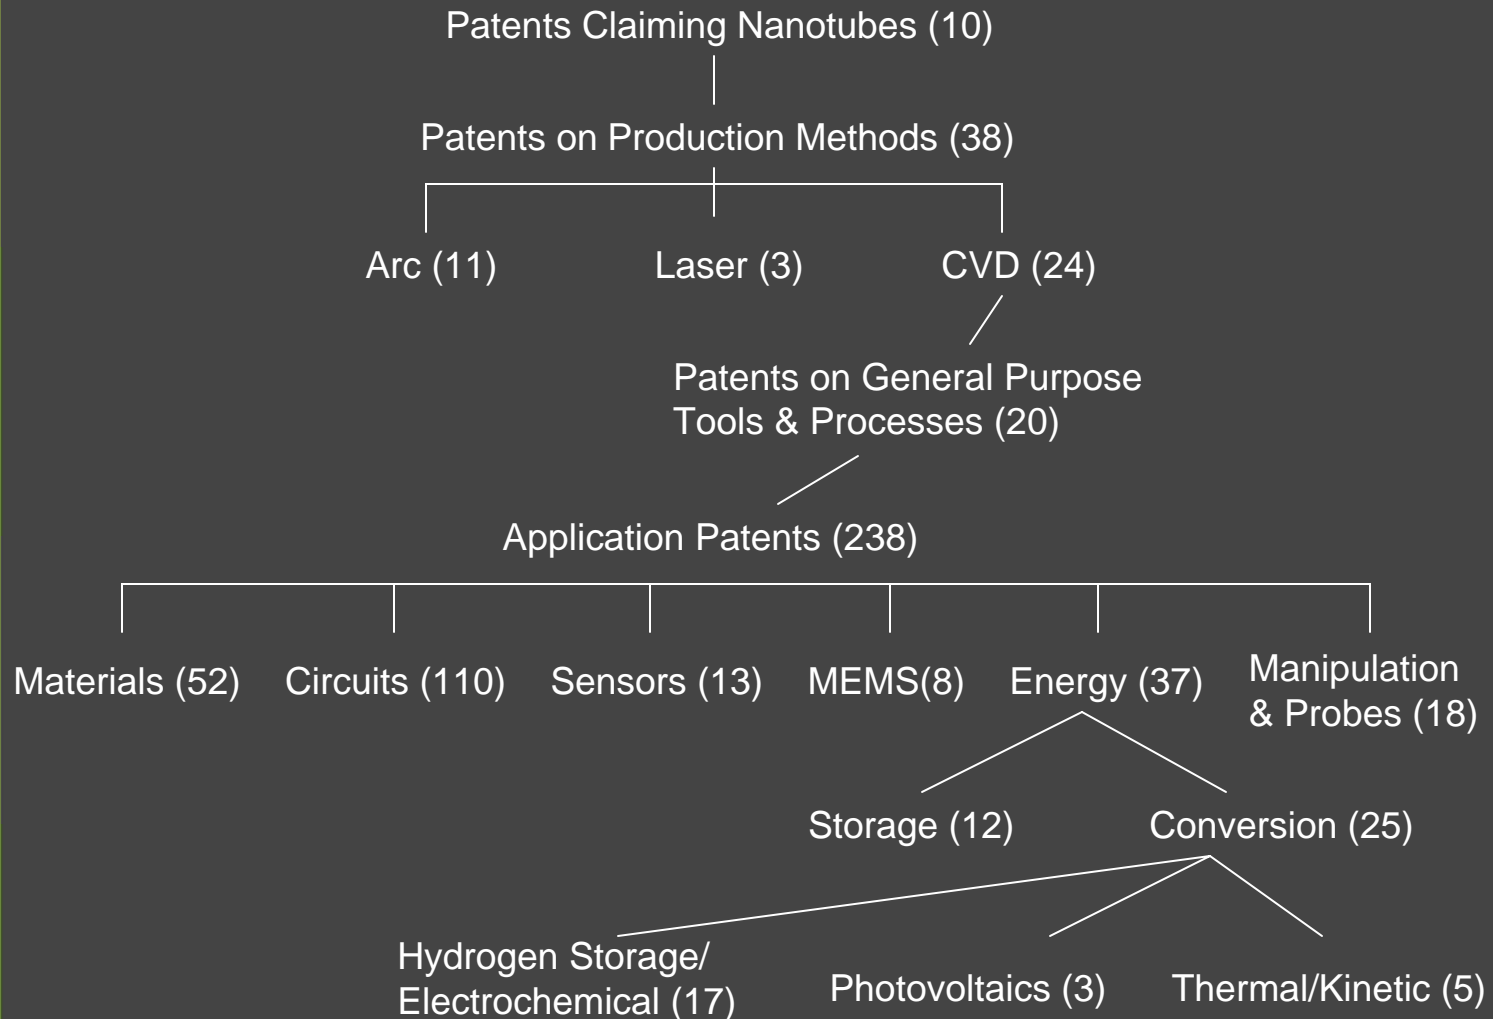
Patents Claiming Nanotubes (10)

Patents on Production Methods (38)

Arc (11)

Laser (3)

CVD (24)

Patents on General Purpose Tools & Processes (20)

Application Patents (238)

Materials (52)

Circuits (110)

Sensors (13)

MEMS(8)

Energy (37)

Manipulation & Probes (18)

Storage (12)

Conversion (25)

Hydrogen Storage/ Electrochemical (17)

Photovoltaics (3)

Thermal/Kinetic (5)